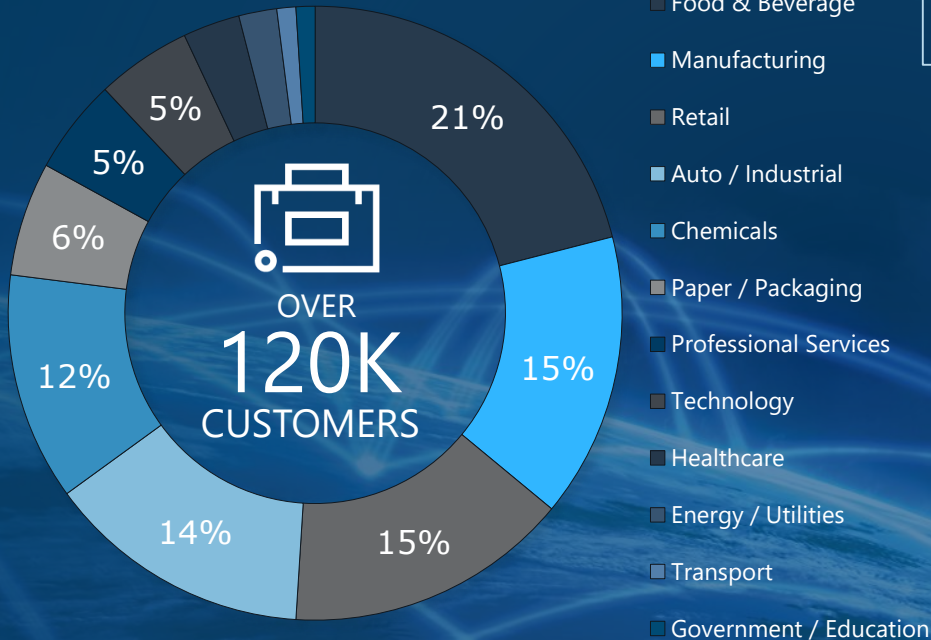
21%

15%

15%

14%

12%

6%

5%

5%

OVER
120K
CUSTOMERS

Food & Beverage
Manufacturing
Retail
Auto / Industrial
Chemicals
Paper / Packaging
Professional Services
Technology
Healthcare
Energy / Utilities
Transport
Government / Education